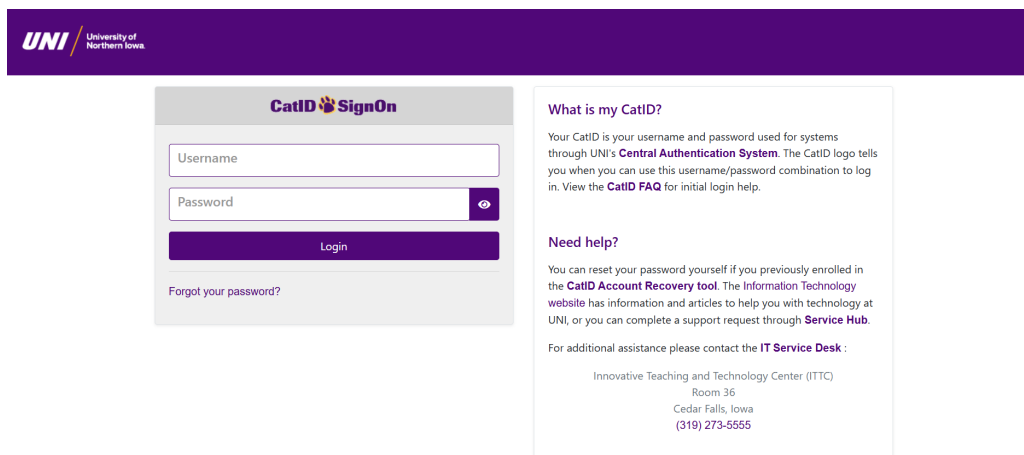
UNI University of Northern Iowa.

CatID SignOn

Username

Password

Login

Forgot your password?

What is my CatID?

Your CatID is your username and password used for systems through UNI's Central Authentication System. The CatID logo tells you when you can use this username/password combination to log in. View the CatID FAQ for initial login help.

Need help?

You can reset your password yourself if you previously enrolled in the CatID Account Recovery tool. The Information Technology website has information and articles to help you with technology at UNI, or you can complete a support request through Service Hub.

For additional assistance please contact the IT Service Desk :

Innovative Teaching and Technology Center (ITTC)
Room 36
Cedar Falls, Iowa
(319) 273-5555